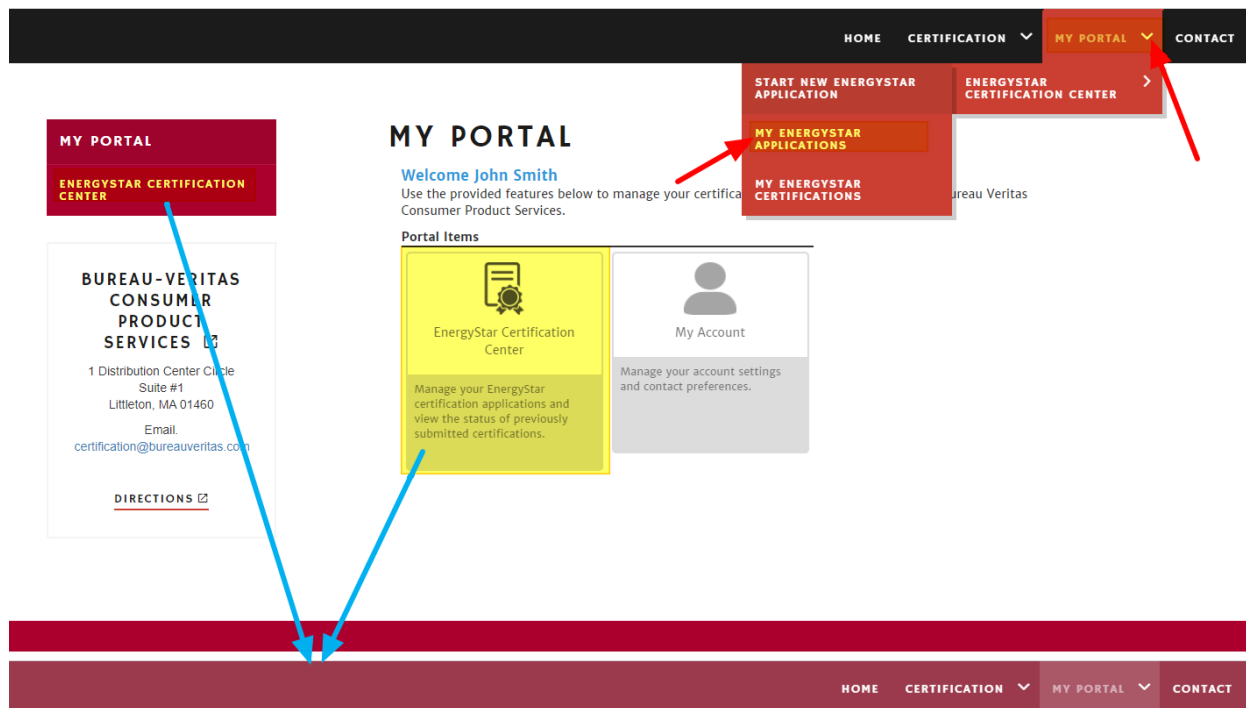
HOME CERTIFICATION MY PORTAL CONTACT

START NEW ENERGYSTAR APPLICATION

ENERGYSTAR CERTIFICATION CENTER

MY ENERGYSTAR APPLICATIONS

MY ENERGYSTAR CERTIFICATIONS

MY PORTAL

ENERGYSTAR CERTIFICATION CENTER

MY PORTAL

Welcome John Smith

Use the provided features below to manage your certifica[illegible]ureau Veritas Consumer Product Services.

Portal Items

EnergyStar Certification Center

Manage your EnergyStar certification applications and view the status of previously submitted certifications.

My Account

Manage your account settings and contact preferences.

BUREAU-VERITAS CONSUMER PRODUCT SERVICES

1 Distribution Center Circle
Suite #1
Littleton, MA 01460

Email.
certification@bureauveritas.com

DIRECTIONS

HOME CERTIFICATION MY PORTAL CONTACT